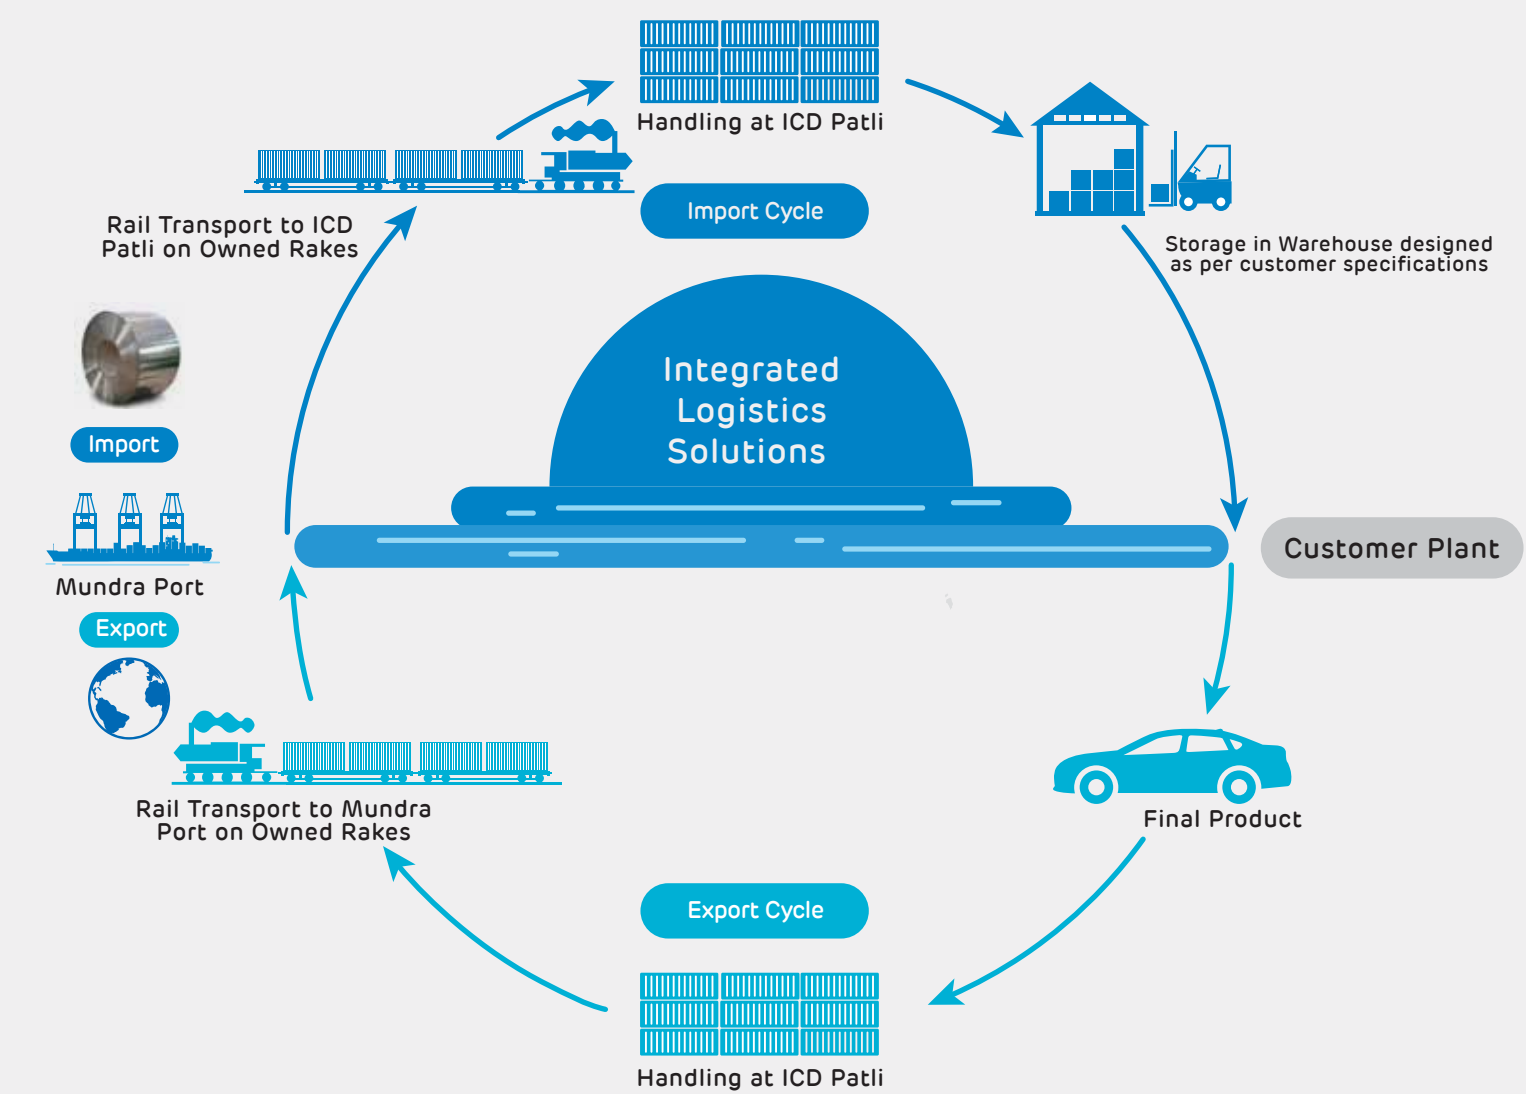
Handling at ICD Patli

Import Cycle

Rail Transport to ICD Patli on Owned Rakes

Storage in Warehouse designed as per customer specifications

Integrated Logistics Solutions

Import

Mundra Port

Export

Customer Plant

Final Product

Rail Transport to Mundra Port on Owned Rakes

Export Cycle

Handling at ICD Patli